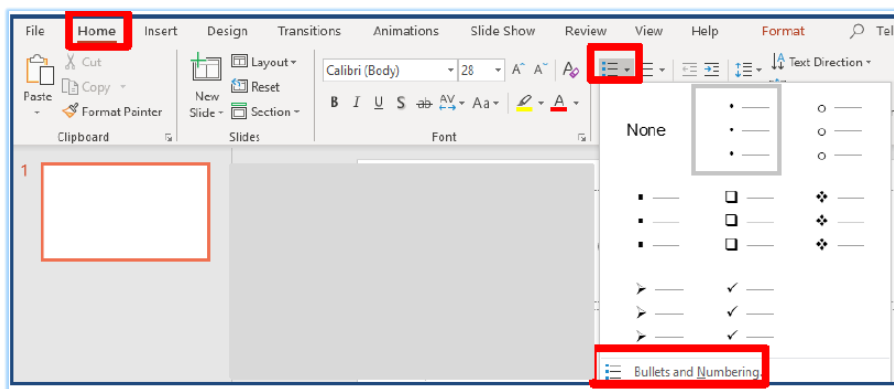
File Home Insert Design Transitions Animations Slide Show Review View Help Format Tel

Paste Cut Copy Format Painter
Clipboard

New Slide Layout Reset Section
Slides

Calibri (Body) 28 A A
B I U S ab AV Aa A
Font

Text Direction

1

None

Bullets and Numbering...